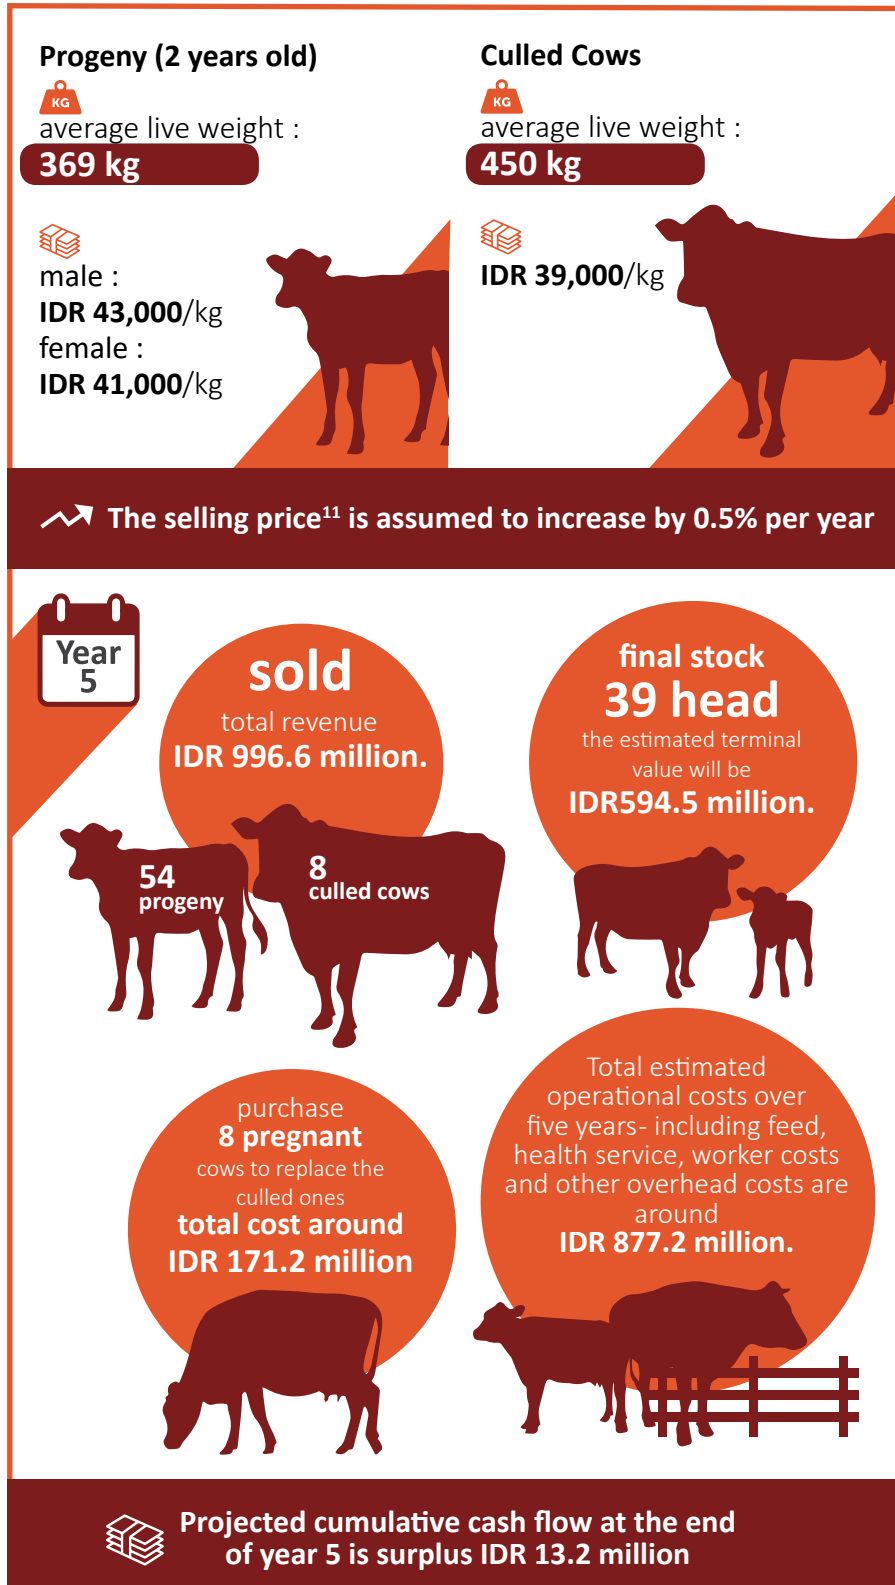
Progeny (2 years old)

KG

average live weight :

369 kg

male :

IDR 43,000/kg

female :

IDR 41,000/kg

Culled Cows

KG

average live weight :

450 kg

IDR 39,000/kg

The selling price$^{11}$ is assumed to increase by 0.5% per year

Year 5

sold

total revenue

IDR 996.6 million.

54 progeny

8 culled cows

final stock

39 head

the estimated terminal value will be

IDR594.5 million.

purchase

8 pregnant

cows to replace the culled ones

total cost around

IDR 171.2 million

Total estimated operational costs over five years- including feed, health service, worker costs and other overhead costs are around

IDR 877.2 million.

Projected cumulative cash flow at the end of year 5 is surplus IDR 13.2 million